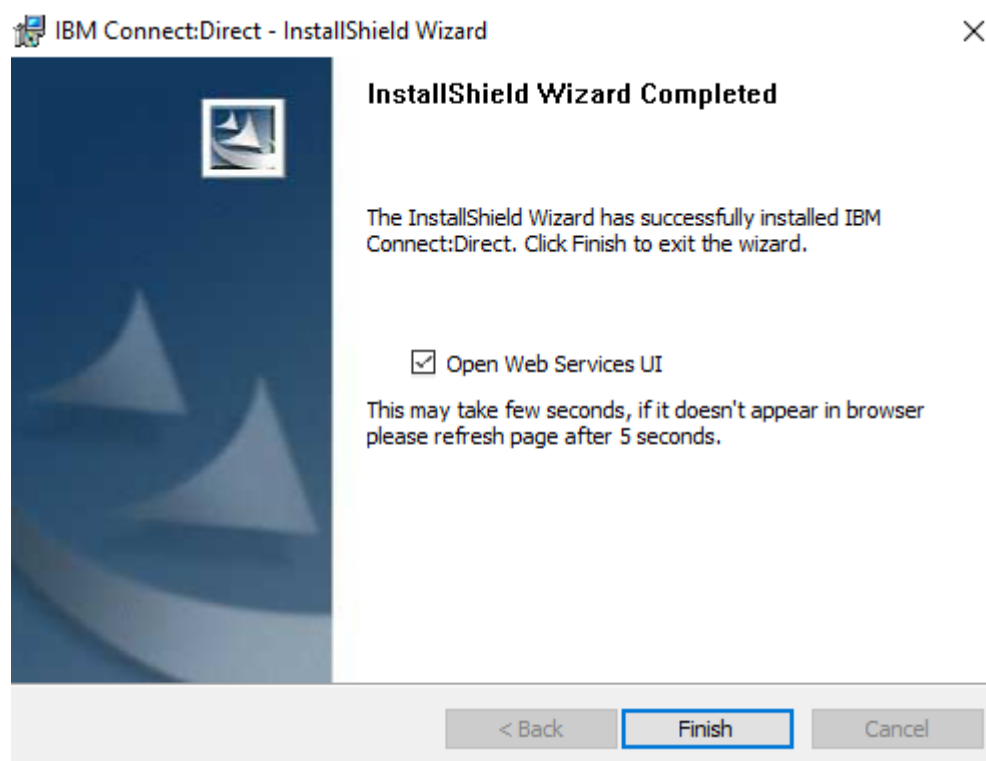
IBM Connect:Direct - InstallShield Wizard

×

InstallShield Wizard Completed

The InstallShield Wizard has successfully installed IBM Connect:Direct. Click Finish to exit the wizard.

☑ Open Web Services UI

This may take few seconds, if it doesn't appear in browser please refresh page after 5 seconds.

< Back

Finish

Cancel